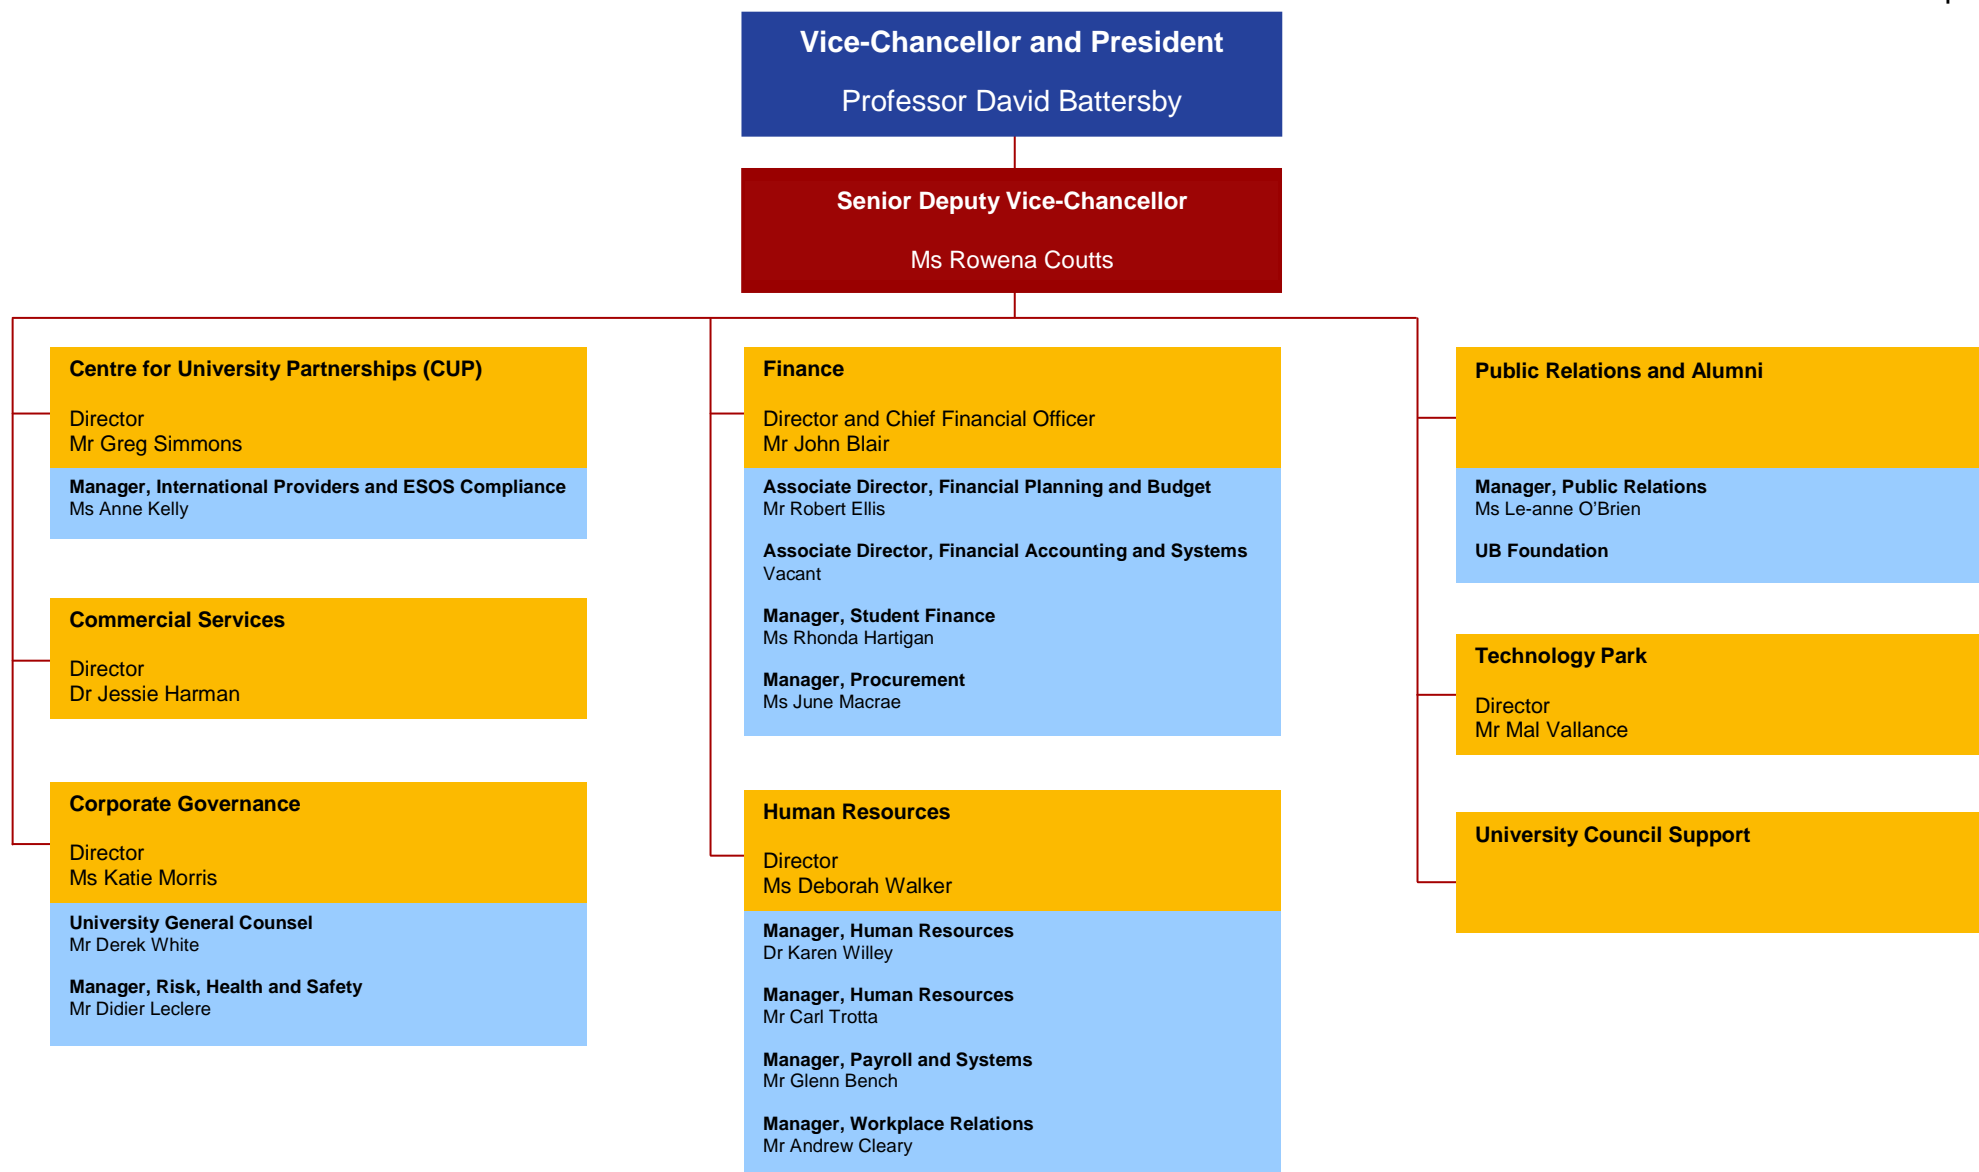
Vice-Chancellor and President

Professor David Battersby

Senior Deputy Vice-Chancellor

Ms Rowena Coutts

Centre for University Partnerships (CUP)

Director
Mr Greg Simmons

Manager, International Providers and ESOS Compliance
Ms Anne Kelly

Commercial Services

Director
Dr Jessie Harman

Corporate Governance

Director
Ms Katie Morris

University General Counsel
Mr Derek White

Manager, Risk, Health and Safety
Mr Didier Leclere

Finance

Director and Chief Financial Officer
Mr John Blair

Associate Director, Financial Planning and Budget
Mr Robert Ellis

Associate Director, Financial Accounting and Systems
Vacant

Manager, Student Finance
Ms Rhonda Hartigan

Manager, Procurement
Ms June Macrae

Human Resources

Director
Ms Deborah Walker

Manager, Human Resources
Dr Karen Willey

Manager, Human Resources
Mr Carl Trotta

Manager, Payroll and Systems
Mr Glenn Bench

Manager, Workplace Relations
Mr Andrew Cleary

Public Relations and Alumni

Manager, Public Relations
Ms Le-anne O'Brien

UB Foundation

Technology Park

Director
Mr Mal Vallance

University Council Support